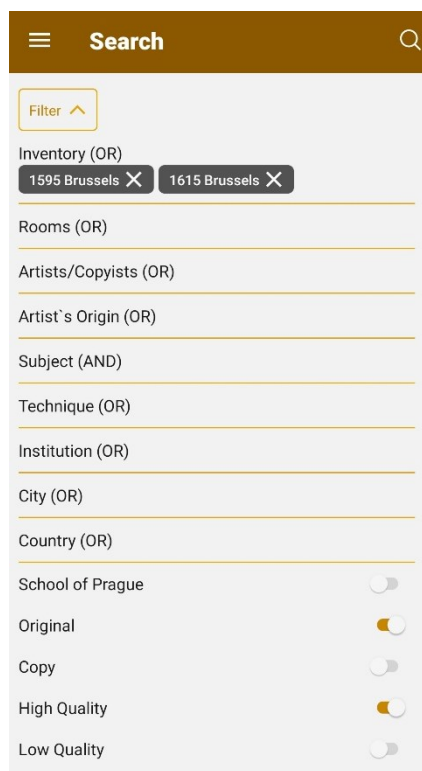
Search

Filter

Inventory (OR)

1595 Brussels

1615 Brussels

Rooms (OR)

Artists/Copyists (OR)

Artist`s Origin (OR)

Subject (AND)

Technique (OR)

Institution (OR)

City (OR)

Country (OR)

School of Prague

Original

Copy

High Quality

Low Quality